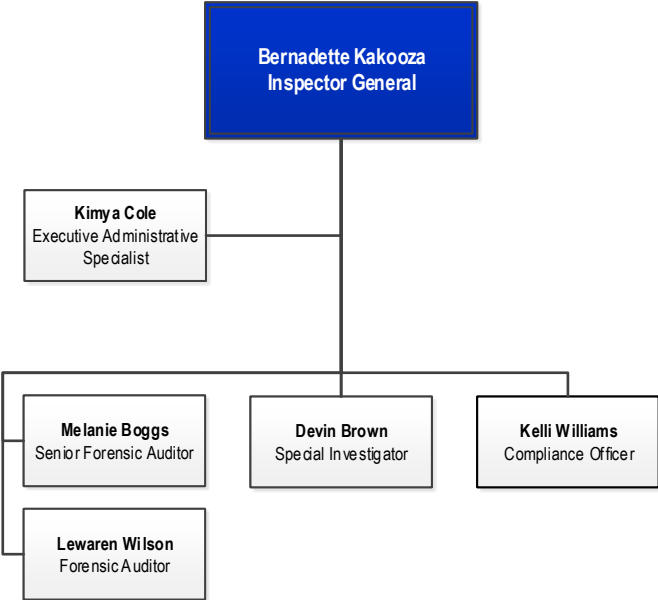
Bernadette Kakooza
Inspector General

Kimya Cole
Executive Administrative Specialist

Melanie Boggs
Senior Forensic Auditor

Devin Brown
Special Investigator

Kelli Williams
Compliance Officer

Lewaren Wilson
Forensic Auditor